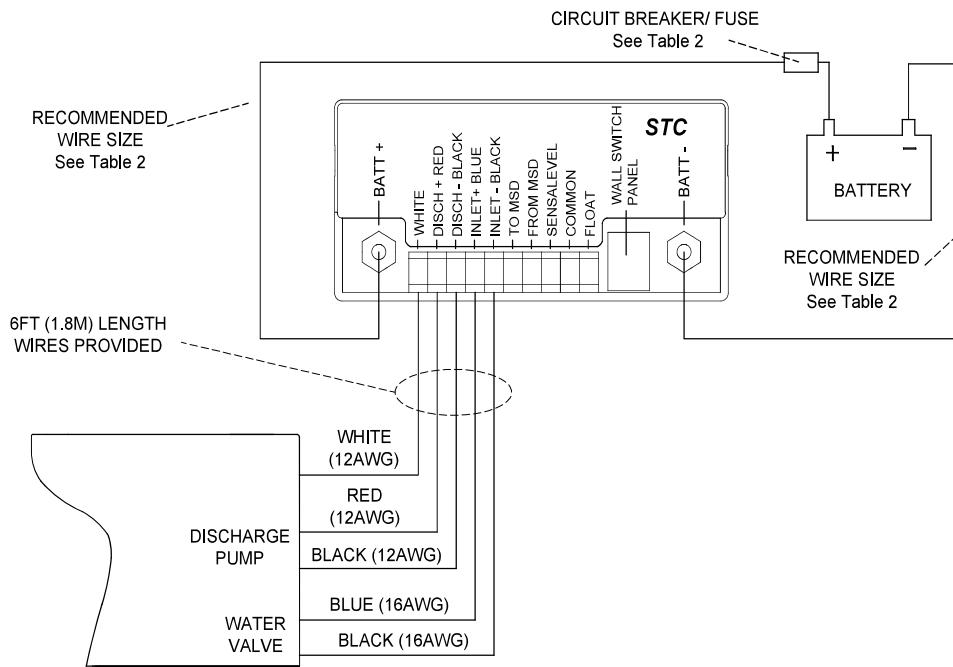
CIRCUIT BREAKER/ FUSE
See Table 2

RECOMMENDED
WIRE SIZE
See Table 2

STC

BATT +

WHITE
DISCH + RED
DISCH - BLACK
INLET+ BLUE
INLET - BLACK
TO MSD
FROM MSD
SENSALEVEL
COMMON
FLOAT

WALL SWITCH
PANEL

BATT -

+
−
BATTERY

RECOMMENDED
WIRE SIZE
See Table 2

6FT (1.8M) LENGTH
WIRES PROVIDED

WHITE
(12AWG)

RED
(12AWG)

DISCHARGE
PUMP

BLACK (12AWG)

BLUE (16AWG)

WATER
VALVE

BLACK (16AWG)